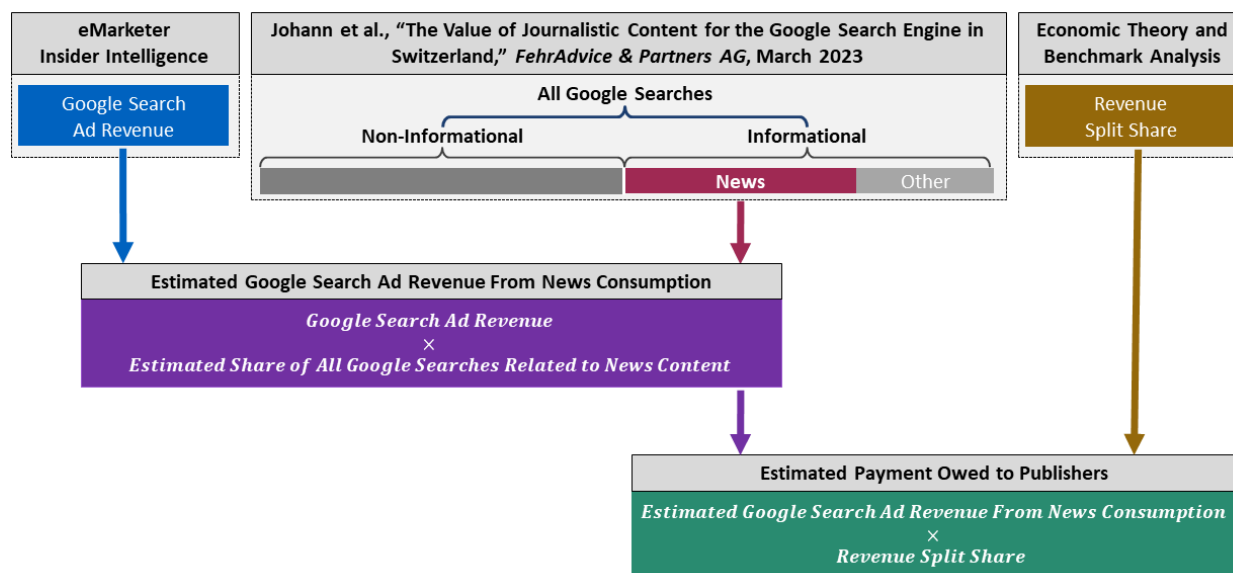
eMarketer Insider Intelligence

Google Search Ad Revenue

Johann et al., “The Value of Journalistic Content for the Google Search Engine in Switzerland,” FehrAdvice & Partners AG, March 2023

All Google Searches

Non-Informational

Informational

News

Other

Economic Theory and Benchmark Analysis

Revenue Split Share

Estimated Google Search Ad Revenue From News Consumption

Google Search Ad Revenue
×
Estimated Share of All Google Searches Related to News Content

Estimated Payment Owed to Publishers

Estimated Google Search Ad Revenue From News Consumption
×
Revenue Split Share